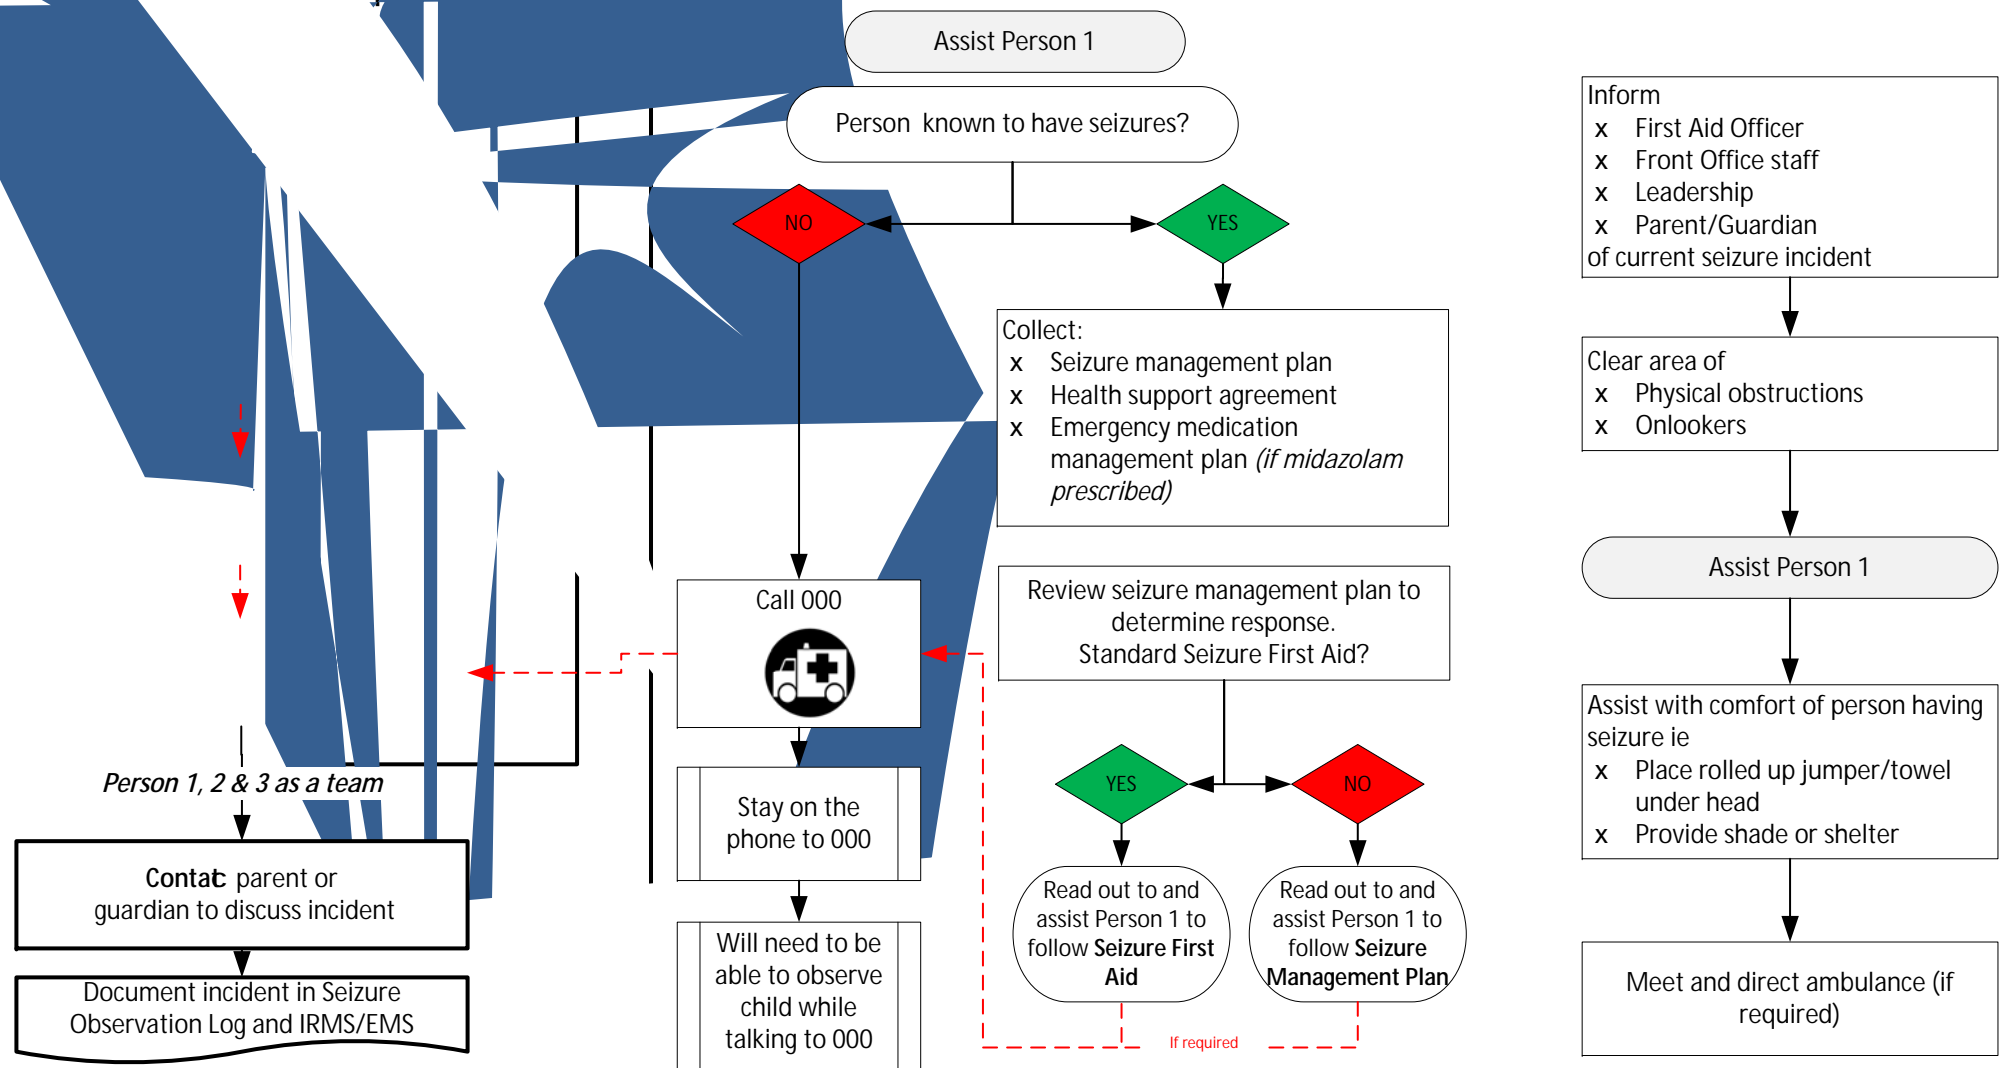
Assist Person 1

Person known to have seizures?

NO

YES

Collect:
x Seizure management plan
x Health support agreement
x Emergency medication management plan *(if midazolam prescribed)*

Review seizure management plan to determine response.
Standard Seizure First Aid?

YES

NO

Read out to and assist Person 1 to follow **Seizure First Aid**

Read out to and assist Person 1 to follow **Seizure Management Plan**

If required

Call 000

Stay on the phone to 000

Will need to be able to observe child while talking to 000

*Person 1, 2 & 3 as a team*

**Contact** parent or guardian to discuss incident

Document incident in Seizure Observation Log and IRMS/EMS

Inform
x First Aid Officer
x Front Office staff
x Leadership
x Parent/Guardian
of current seizure incident

Clear area of
x Physical obstructions
x Onlookers

Assist Person 1

Assist with comfort of person having seizure ie
x Place rolled up jumper/towel under head
x Provide shade or shelter

Meet and direct ambulance (if required)